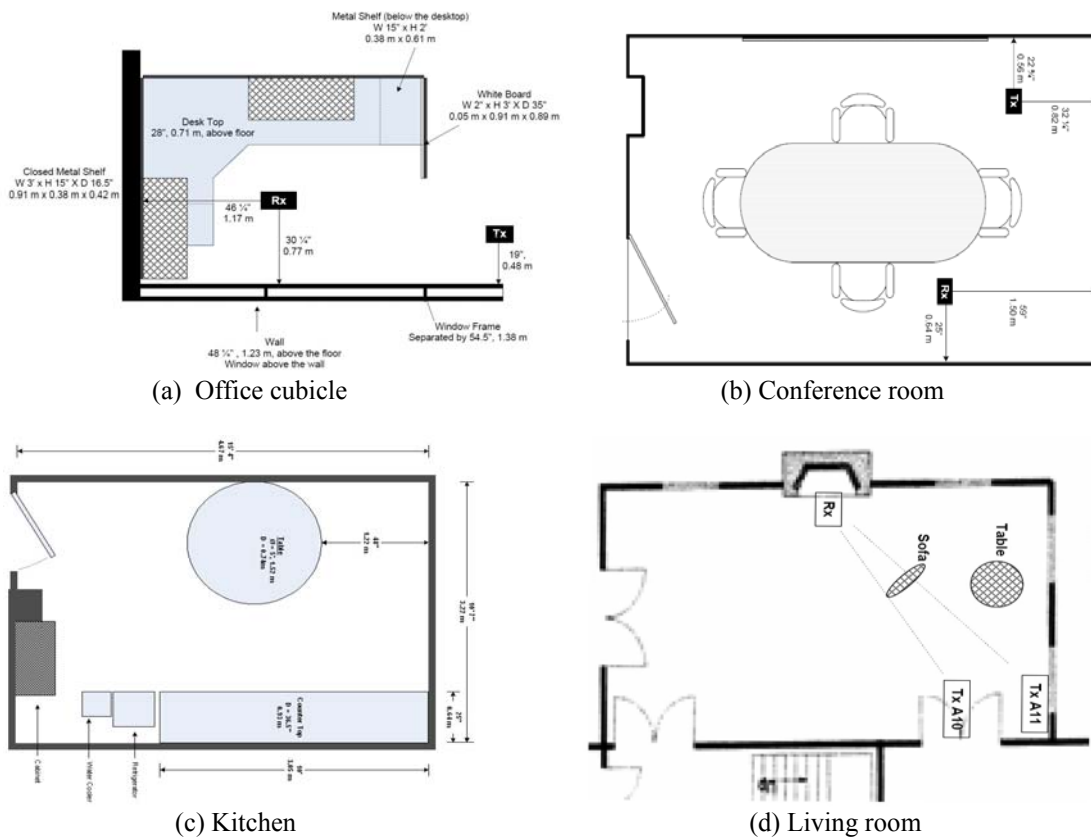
Metal Shelf (below the desktop)
W 15" x H 2'
0.38 m x 0.61 m

White Board
W 2" x H 3' X D 35"
0.05 m x 0.91 m x 0.89 m

Desk Top
28", 0.71 m, above floor

Closed Metal Shelf
W 3' x H 15" X D 16.5"
0.91 m x 0.38 m x 0.42 m

46 ¼"
1.17 m

Rx

30 ¼"
0.77 m

Tx

19",
0.48 m

Wall
48 ¼" , 1.23 m, above the floor
Window above the wall

Window Frame
Separated by 54.5", 1.38 m

(a) Office cubicle

22 ½"
0.56 m

Tx

32 ½"
0.82 m

Rx

59"
1.50 m

25"
0.64 m

(b) Conference room

15' 0"
4.57 m

Table
D = 5', 1.52 m
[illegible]

48"
1.22 m

10' 7"
3.22 m

Counter Top
D = 26.5"
0.67 m

25"
0.64 m

Cabinet

Water Cooler

Refrigerator

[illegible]
3.86 m

(c) Kitchen

Rx

Sofa

Table

Tx A10

Tx A11

(d) Living room